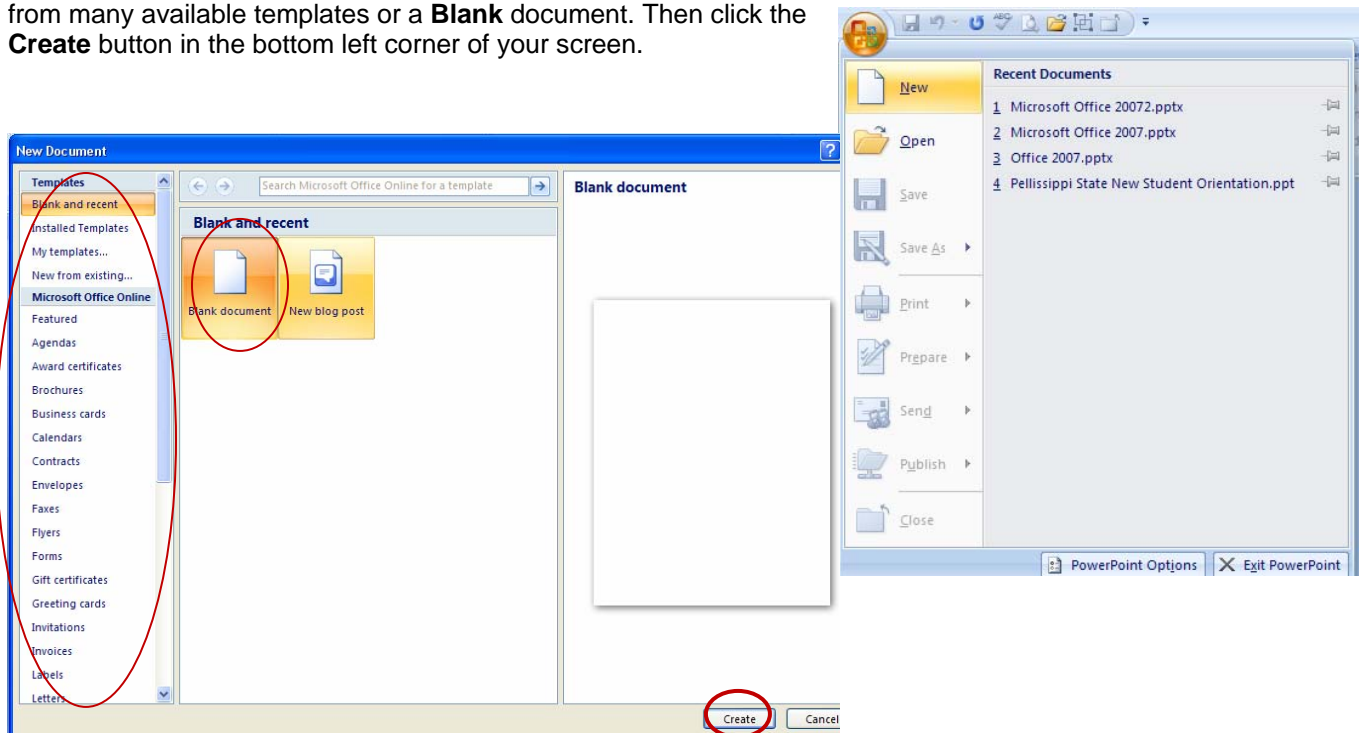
from many available templates or a **Blank** document. Then click the **Create** button in the bottom left corner of your screen.

New Document

Templates
Blank and recent
Installed Templates
My templates...
New from existing...
Microsoft Office Online
Featured
Agendas
Award certificates
Brochures
Business cards
Calendars
Contracts
Envelopes
Faxes
Flyers
Forms
Gift certificates
Greeting cards
Invitations
Invoices
Labels
Letters

Search Microsoft Office Online for a template

Blank and recent

Blank document
New blog post

Blank document

Create
Cancel

New
Open
Save
Save As
Print
Prepare
Send
Publish
Close

Recent Documents
1 Microsoft Office 20072.pptx
2 Microsoft Office 2007.pptx
3 Office 2007.pptx
4 Pellissippi State New Student Orientation.ppt

PowerPoint Options
Exit PowerPoint